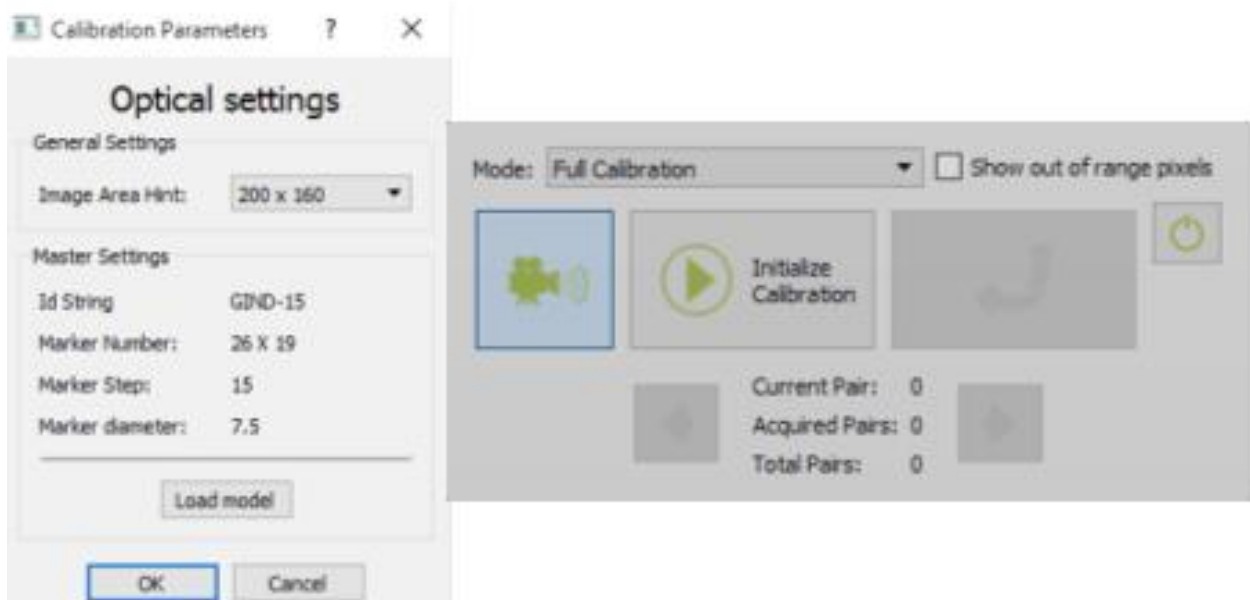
Calibration Parameters ? ×

Optical settings

General Settings

Image Area Hint: 200 x 160

Master Settings

Id String GIND-15

Marker Number: 26 X 19

Marker Step: 15

Marker diameter: 7.5

Load model

OK Cancel

Mode: Full Calibration

Show out of range pixels

Initialize Calibration

Current Pair: 0

Acquired Pairs: 0

Total Pairs: 0